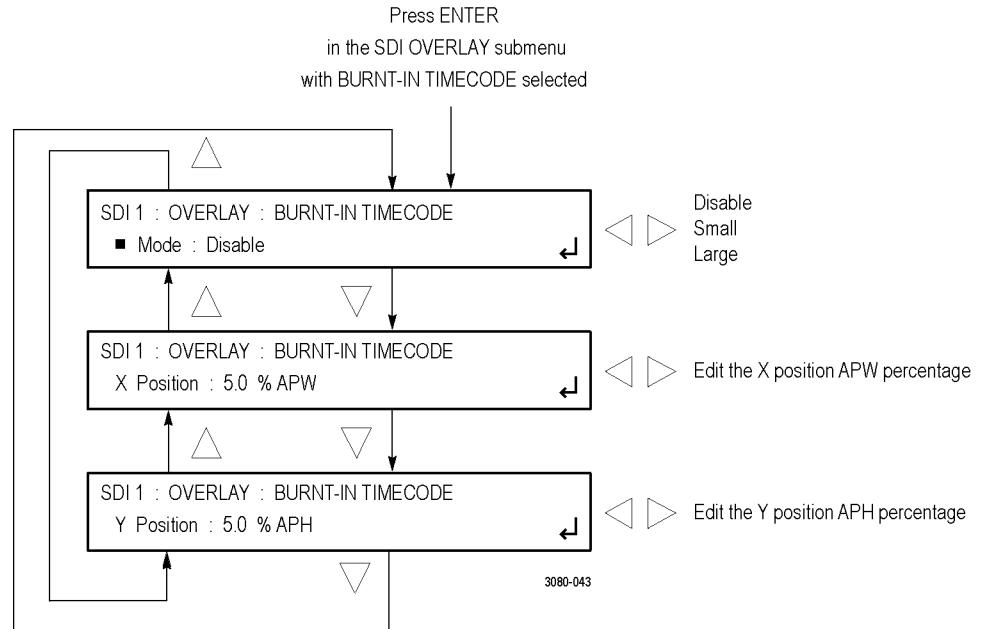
Press ENTER in the SDI OVERLAY submenu with BURNT-IN TIMECODE selected

SDI 1 : OVERLAY : BURNT-IN TIMECODE
■ Mode : Disable

Disable
Small
Large

SDI 1 : OVERLAY : BURNT-IN TIMECODE
X Position : 5.0 % APW

Edit the X position APW percentage

SDI 1 : OVERLAY : BURNT-IN TIMECODE
Y Position : 5.0 % APH

Edit the Y position APH percentage

3080-043